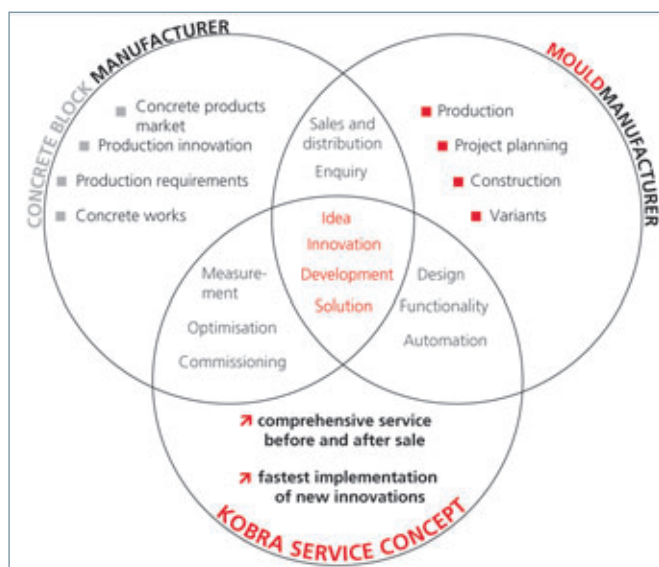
CONCRETE BLOCK MANUFACTURER

Concrete products market

Production innovation

Production requirements

Concrete works

MOULDMANUFACTURER

Production

Project planning

Construction

Variants

Sales and distribution

Enquiry

Idea

Innovation

Development

Solution

Measurement

Optimisation

Commissioning

Design

Functionality

Automation

comprehensive service before and after sale

fastest implementation of new innovations

KOBRA SERVICE CONCEPT